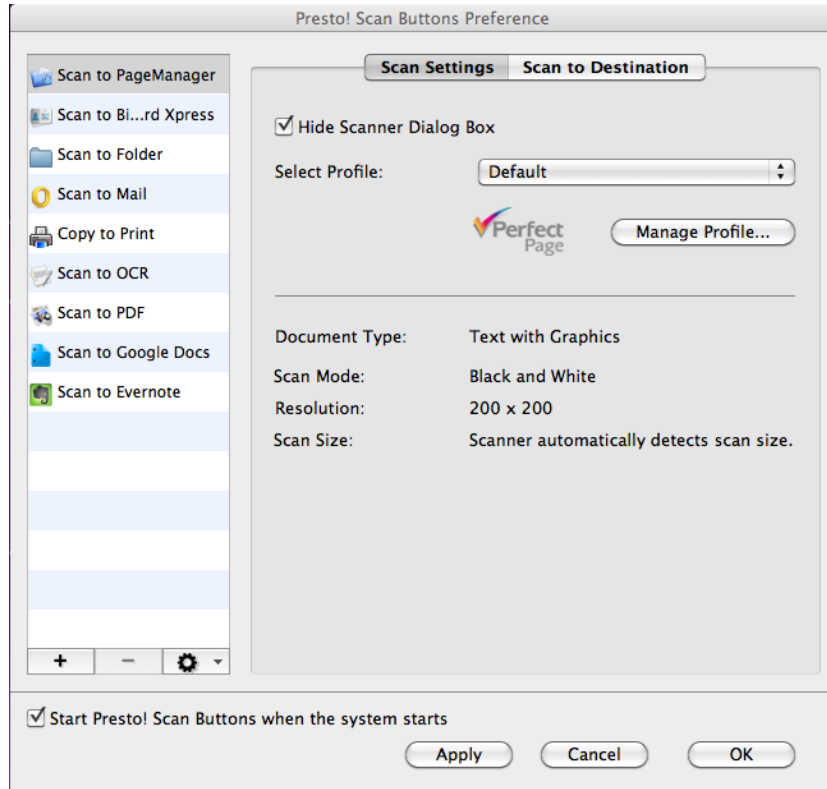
Presto! Scan Buttons Preference

Scan to PageManager
Scan to Bi...rd Xpress
Scan to Folder
Scan to Mail
Copy to Print
Scan to OCR
Scan to PDF
Scan to Google Docs
Scan to Evernote

+ −

Scan Settings
Scan to Destination

Hide Scanner Dialog Box

Select Profile: Default

Perfect Page

Manage Profile...

Document Type: Text with Graphics
Scan Mode: Black and White
Resolution: 200 x 200
Scan Size: Scanner automatically detects scan size.

Start Presto! Scan Buttons when the system starts

Apply
Cancel
OK